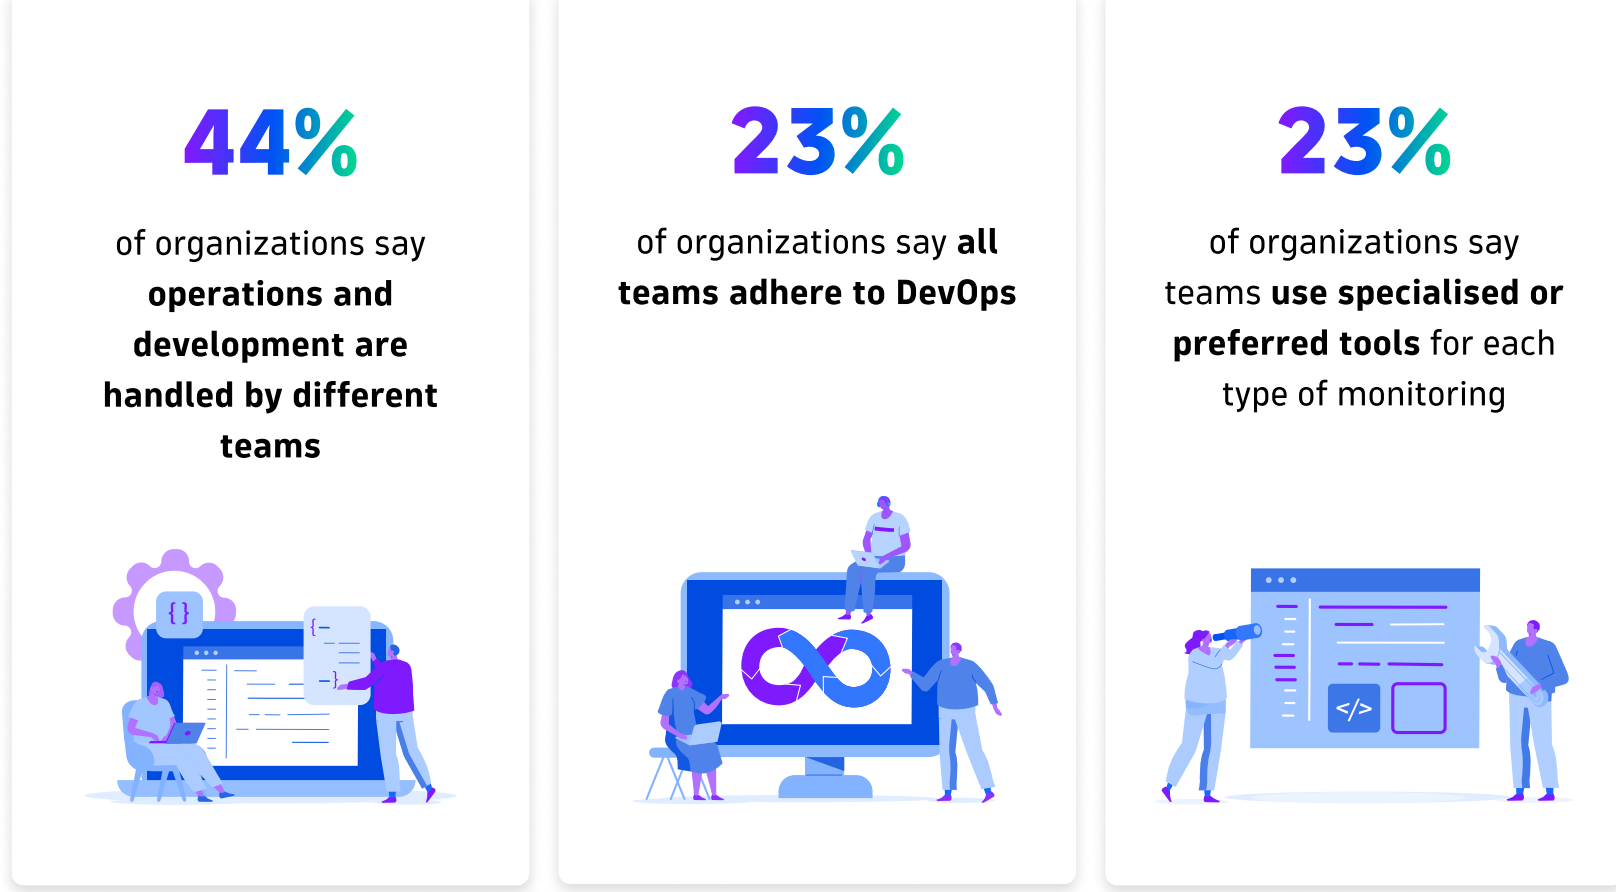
44%

of organizations say **operations and development are handled by different teams**

23%

of organizations say **all teams adhere to DevOps**

23%

of organizations say teams **use specialised or preferred tools** for each type of monitoring

{ }

</>